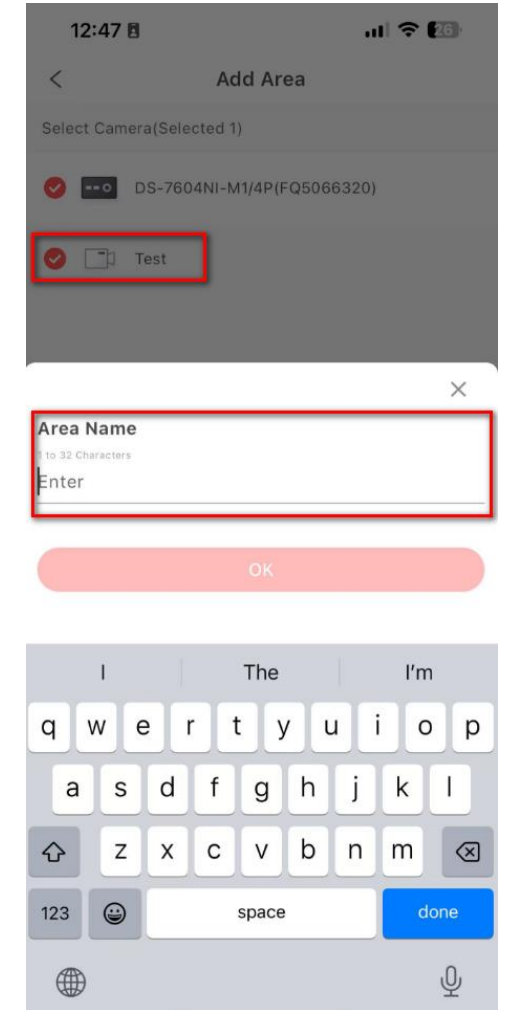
12:47

26

<

Add Area

Select Camera(Selected 1)

DS-7604NI-M1/4P(FQ5066320)

Test

×

Area Name

1 to 32 Characters

Enter

OK

I

The

I'm

q w e r t y u i o p

a s d f g h j k l

z x c v b n m

123

space

done